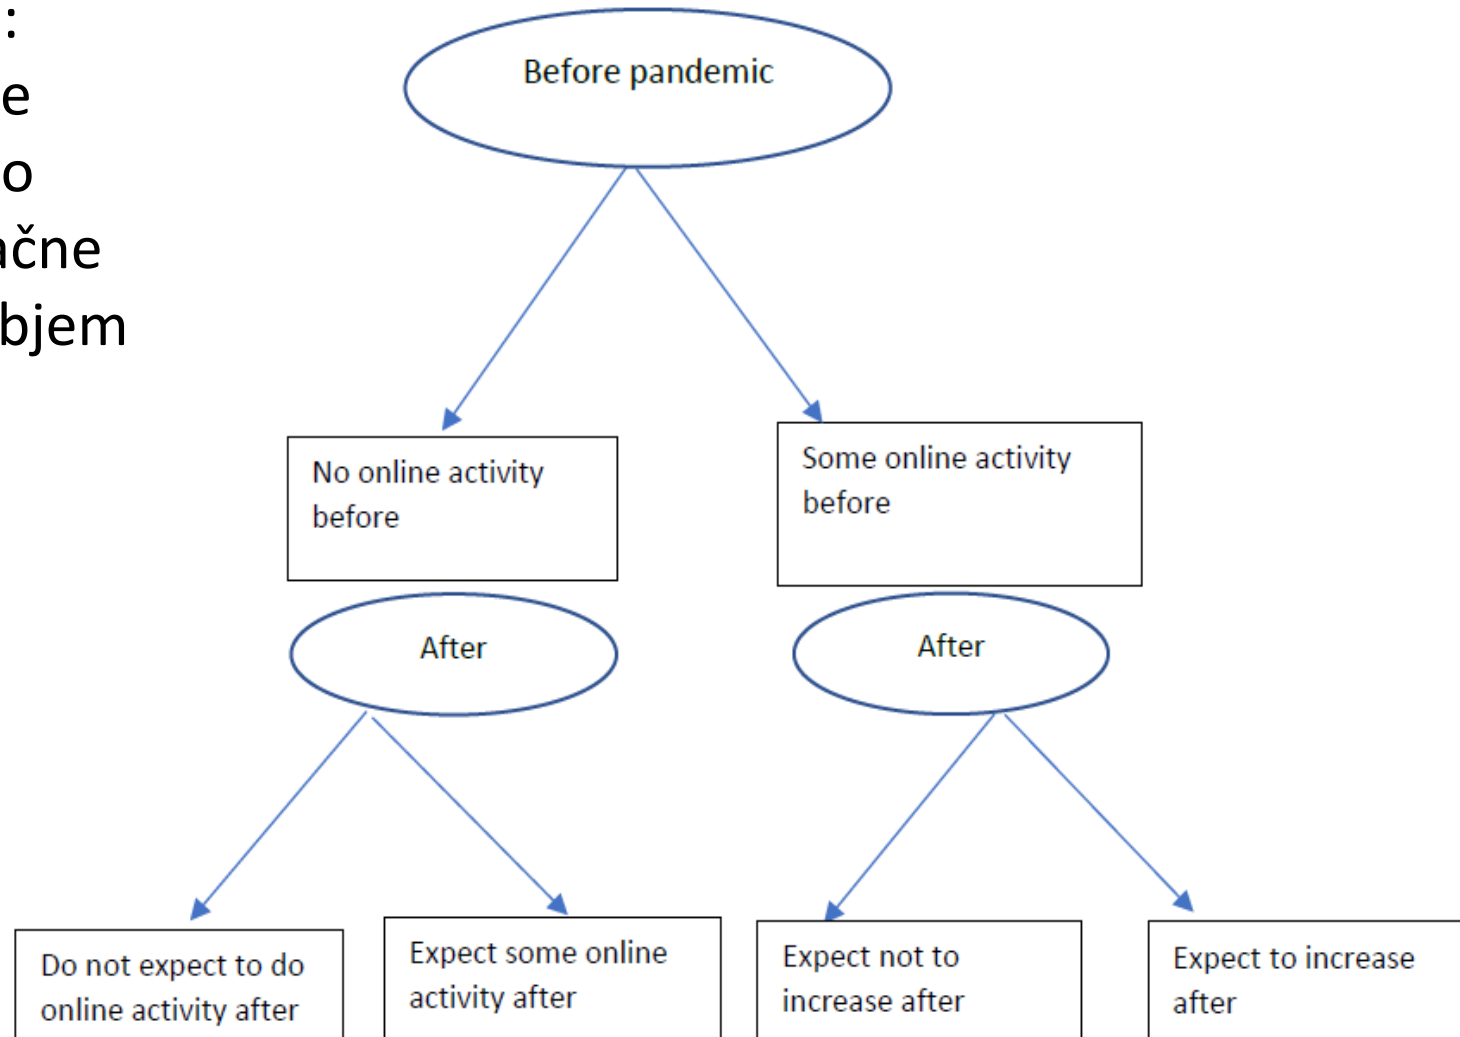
:
e
o
ačne
bjem

Before pandemic

No online activity before

Some online activity before

After

After

Do not expect to do online activity after

Expect some online activity after

Expect not to increase after

Expect to increase after